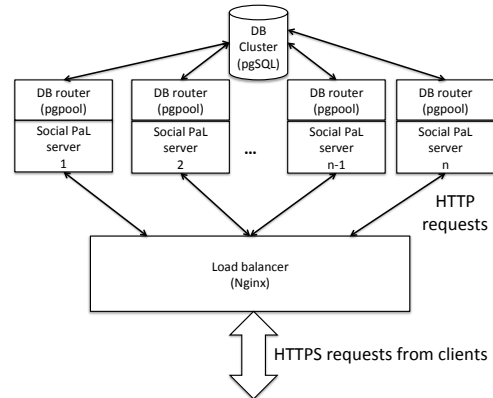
DB Cluster (pgSQL)

DB router (pgpool)

Social PaL server 1

DB router (pgpool)

Social PaL server 2

...

DB router (pgpool)

Social PaL server n-1

DB router (pgpool)

Social PaL server n

HTTP requests

Load balancer (Nginx)

HTTPS requests from clients